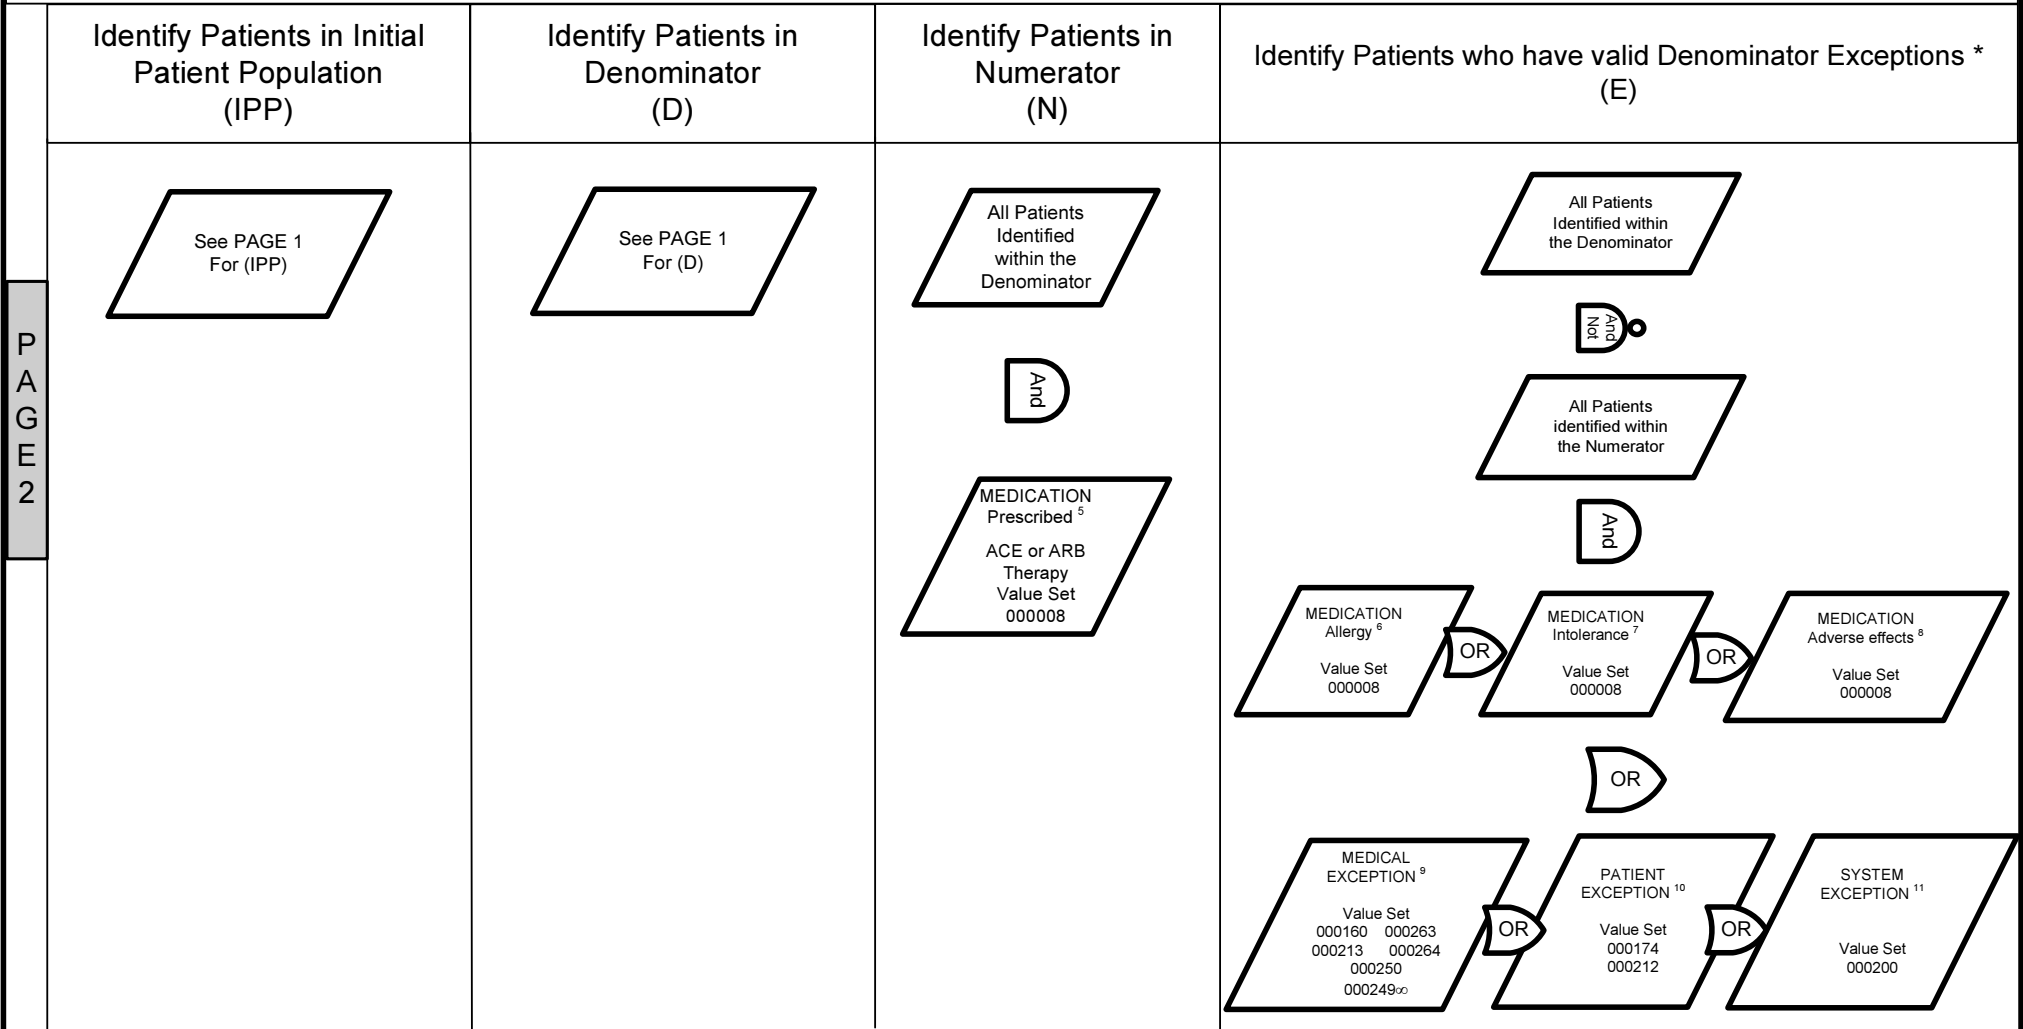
| | Identify Patients in Initial Patient Population (IPP) | Identify Patients in Denominator (D) | Identify Patients in Numerator (N) | Identify Patients who have valid Denominator Exceptions * (E) |
|---|---|---|---|---|

PAGE 2

See PAGE 1 For (IPP)

See PAGE 1 For (D)

All Patients Identified within the Denominator

And

MEDICATION Prescribed $^5$

ACE or ARB Therapy Value Set 000008

All Patients Identified within the Denominator

And Not

All Patients identified within the Numerator

And

MEDICATION Allergy $^6$

Value Set 000008

OR

MEDICATION Intolerance $^7$

Value Set 000008

OR

MEDICATION Adverse effects $^8$

Value Set 000008

OR

MEDICAL EXCEPTION $^9$

Value Set 000160 000263 000213 000264 000250 000249∞

OR

PATIENT EXCEPTION $^{10}$

Value Set 000174 000212

OR

SYSTEM EXCEPTION $^{11}$

Value Set 000200